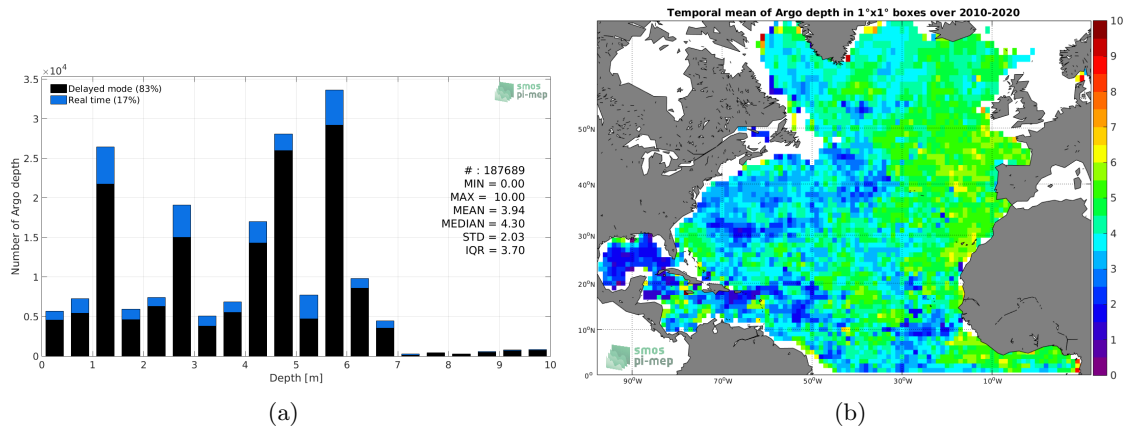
$\times 10^4$

Delayed mode (83%)
Real time (17%)

smos
pi-mep

# : 187689
MIN = 0.00
MAX = 10.00
MEAN = 3.94
MEDIAN = 4.30
STD = 2.03
IQR = 3.70

Number of Argo depth

3.5
3
2.5
2
1.5
1
0.5
0

0 1 2 3 4 5 6 7 8 9 10

Depth [m]

(a)

Temporal mean of Argo depth in 1°x1° boxes over 2010-2020

50$^0$N
40$^0$N
30$^0$N
20$^0$N
10$^0$N
0$^0$

90$^0$W 70$^0$W 50$^0$W 30$^0$W 10$^0$W

smos
pi-mep

10
9
8
7
6
5
4
3
2
1
0

(b)